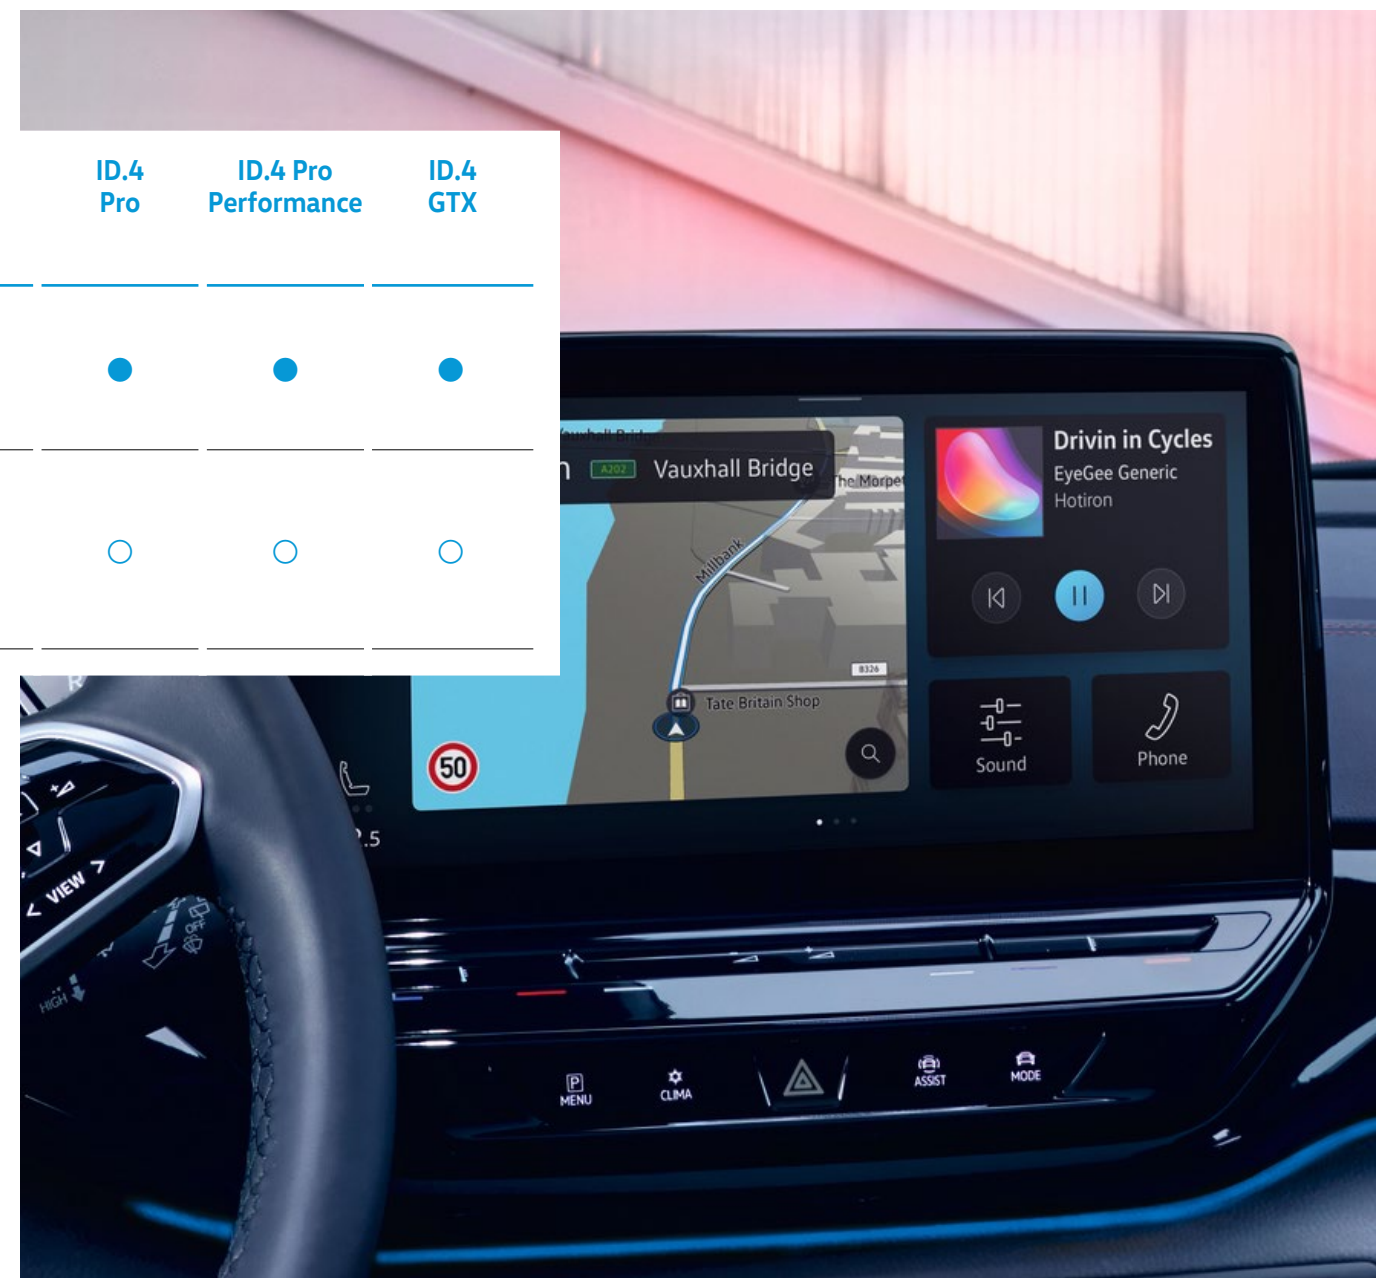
| ID.4 Pro | ID.4 Pro Performance | ID.4 GTX |
|---|---|---|
| ● | ● | ● |
| ○ | ○ | ○ |

A202 Vauxhall Bridge

The Morpe

Millbank

B326

Tate Britain Shop

50

Drivin in Cycles
EyeGee Generic
Hotiron

Sound

Phone

VIEW

HIGH

OFF

MENU

CLIMA

ASSIST

MODE